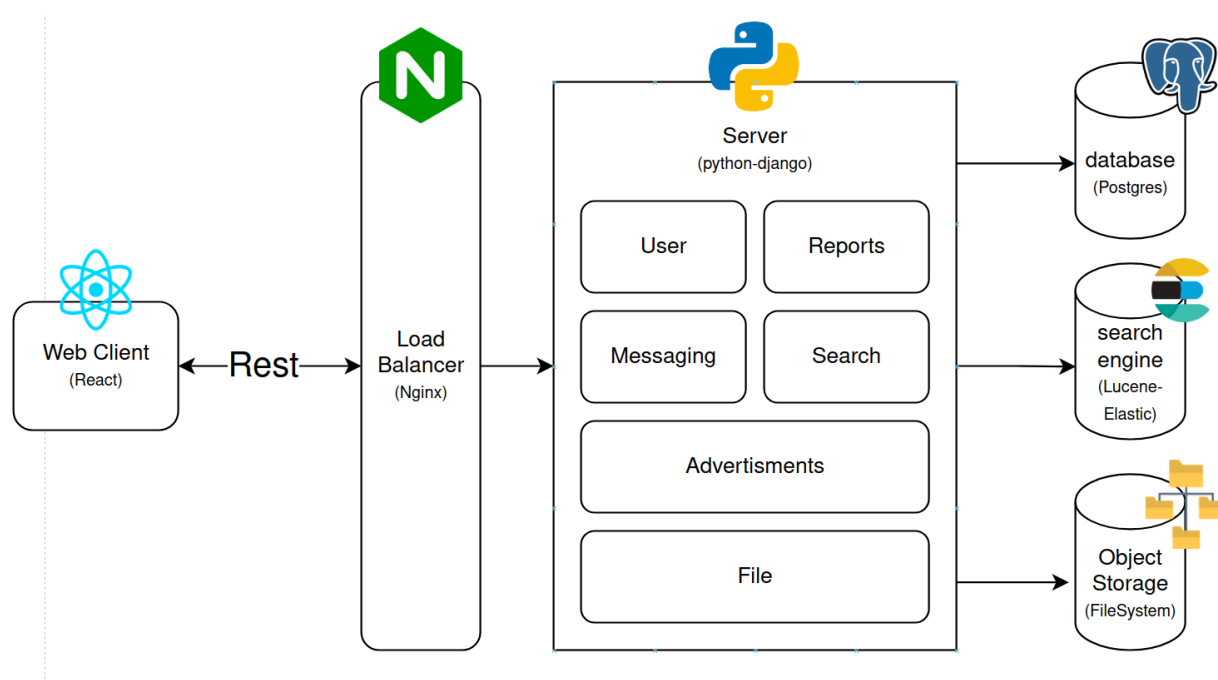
Web Client
(React)

Rest

Load Balancer
(Nginx)

Server
(python-django)

User

Reports

Messaging

Search

Advertisments

File

database
(Postgres)

search engine
(Lucene-Elastic)

Object Storage
(FileSystem)